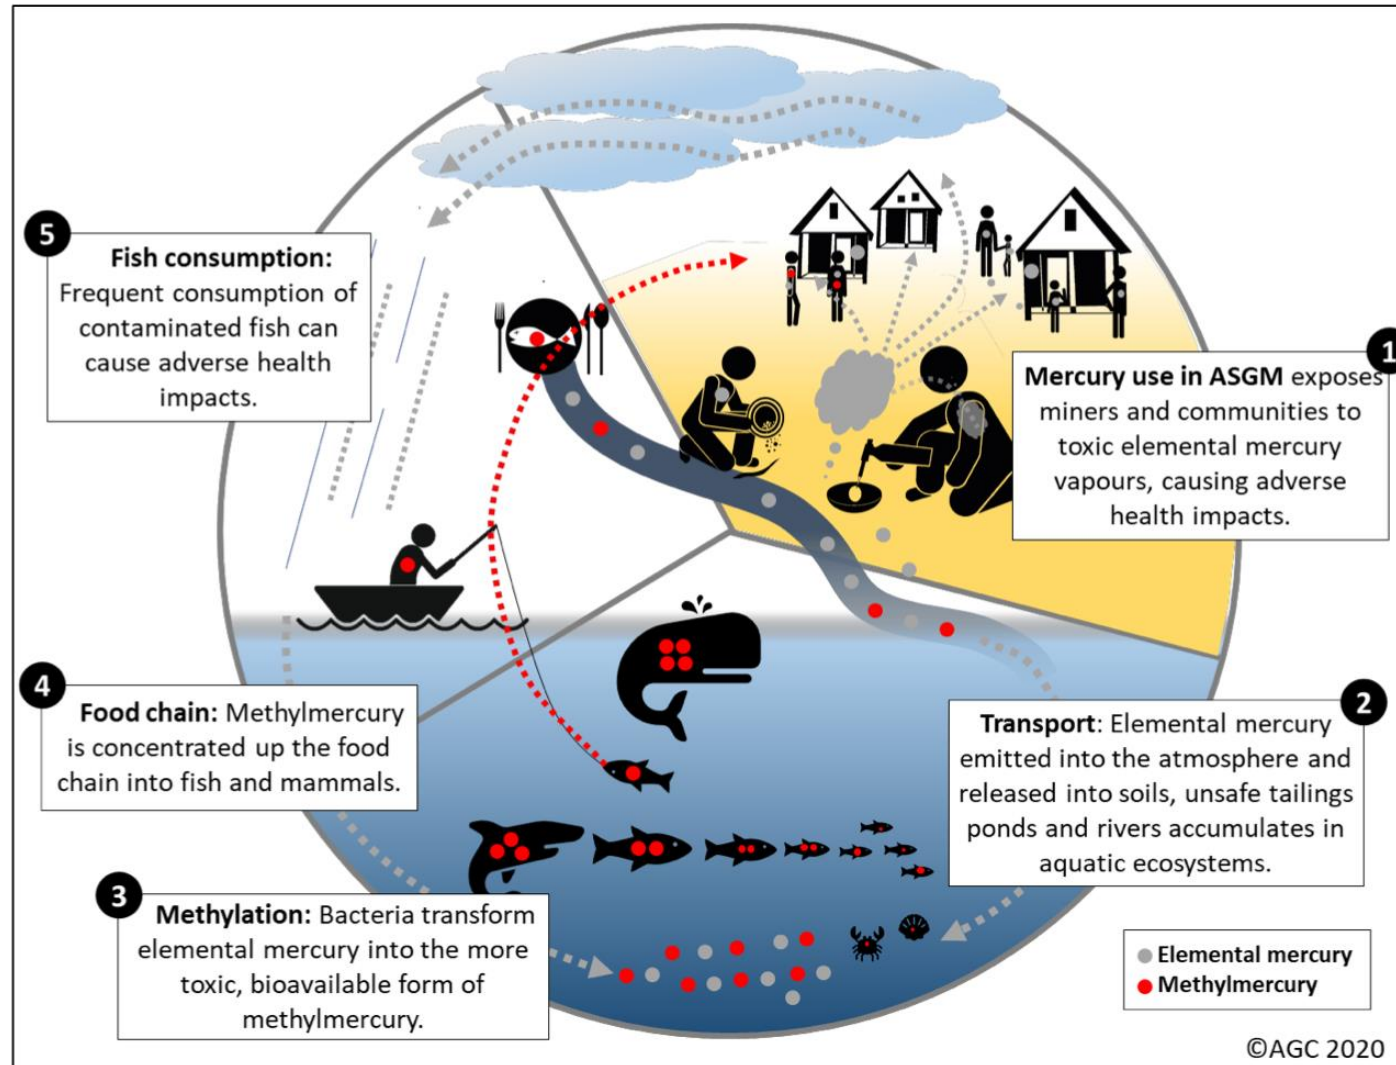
5

Fish consumption: Frequent consumption of contaminated fish can cause adverse health impacts.

1

Mercury use in ASGM exposes miners and communities to toxic elemental mercury vapours, causing adverse health impacts.

4

Food chain: Methylmercury is concentrated up the food chain into fish and mammals.

2

Transport: Elemental mercury emitted into the atmosphere and released into soils, unsafe tailings ponds and rivers accumulates in aquatic ecosystems.

3

Methylation: Bacteria transform elemental mercury into the more toxic, bioavailable form of methylmercury.

Elemental mercury
Methylmercury

©AGC 2020